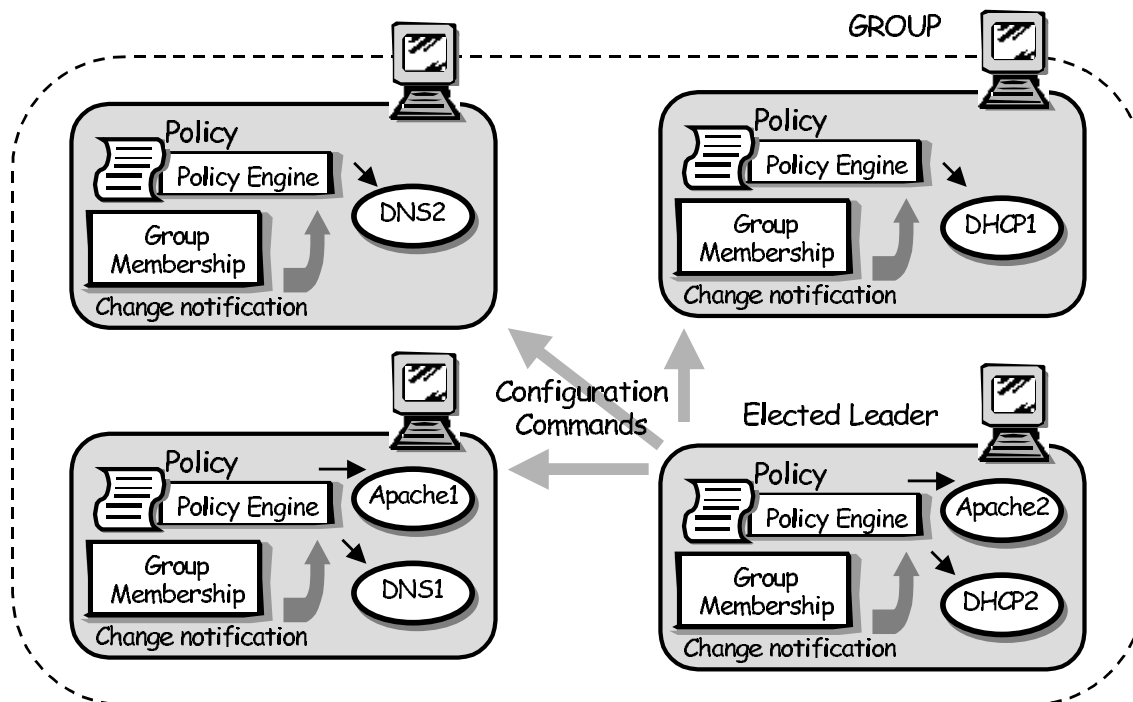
GROUP

Policy
Policy Engine
DNS2
Group Membership
Change notification

Policy
Policy Engine
DHCP1
Group Membership
Change notification

Configuration Commands

Elected Leader

Policy
Policy Engine
Apache1
Group Membership
DNS1
Change notification

Policy
Policy Engine
Apache2
Group Membership
DHCP2
Change notification